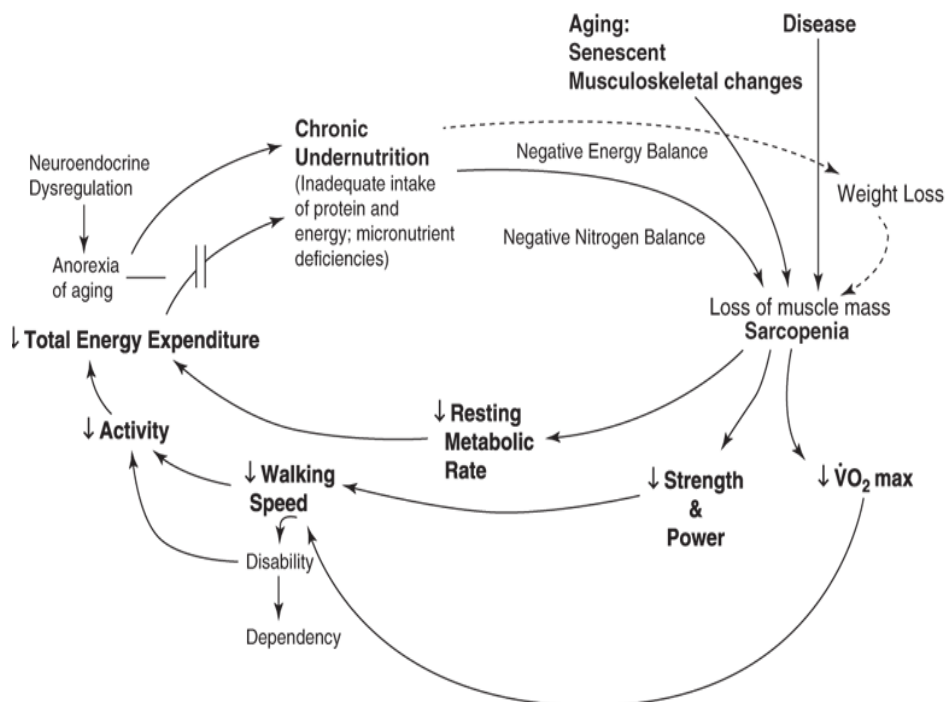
Aging: Senescent Musculoskeletal changes

Disease

Neuroendocrine Dysregulation

Chronic Undernutrition
(Inadequate intake of protein and energy; micronutrient deficiencies)

Negative Energy Balance

Weight Loss

Anorexia of aging

Negative Nitrogen Balance

Loss of muscle mass
Sarcopenia

↓ Total Energy Expenditure

↓ Activity

↓ Resting Metabolic Rate

↓ Walking Speed

↓ Strength & Power

↓ $\dot{V}O_2$ max

Disability

Dependency